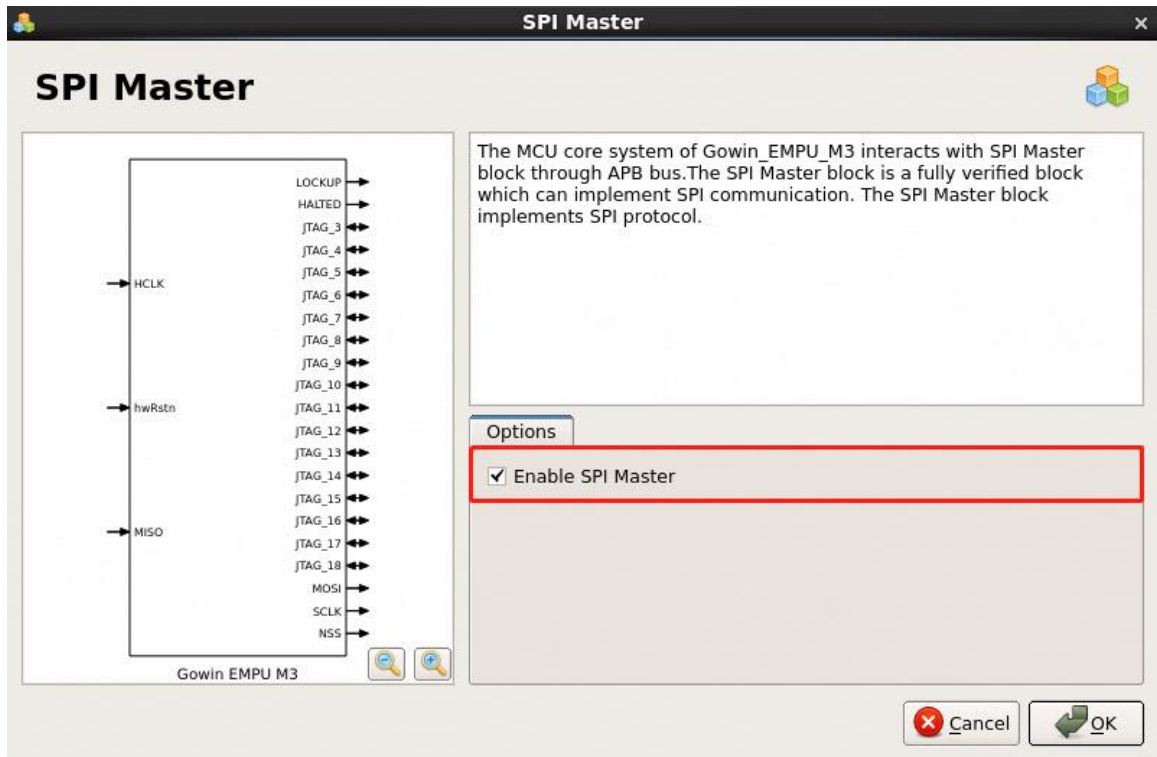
SPI Master

SPI Master

LOCKUP
HALTED
JTAG_3
JTAG_4
JTAG_5
HCLK
JTAG_6
JTAG_7
JTAG_8
JTAG_9
JTAG_10
hwRstn
JTAG_11
JTAG_12
JTAG_13
JTAG_14
JTAG_15
JTAG_16
MISO
JTAG_17
JTAG_18
MOSI
SCLK
NSS

Gowin EMPU M3

The MCU core system of Gowin_EMPU_M3 interacts with SPI Master block through APB bus.The SPI Master block is a fully verified block which can implement SPI communication. The SPI Master block implements SPI protocol.

Options

✓ Enable SPI Master

Cancel

OK